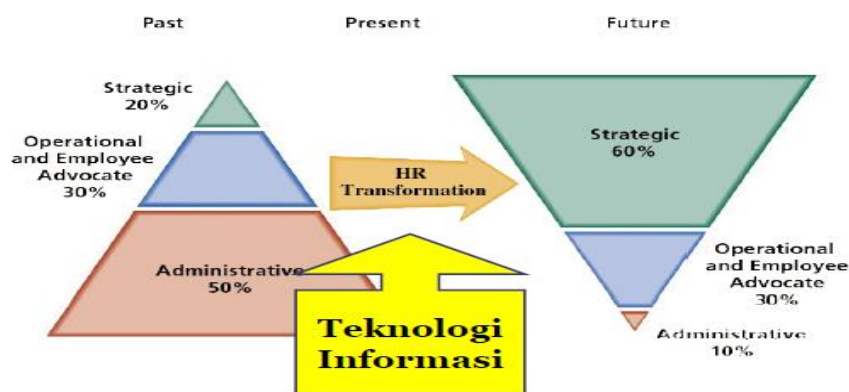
Past

Present

Future

Strategic
20%

Operational and Employee Advocate
30%

Administrative
50%

HR Transformation

Teknologi Informasi

Strategic
60%

Operational and Employee Advocate
30%

Administrative
10%